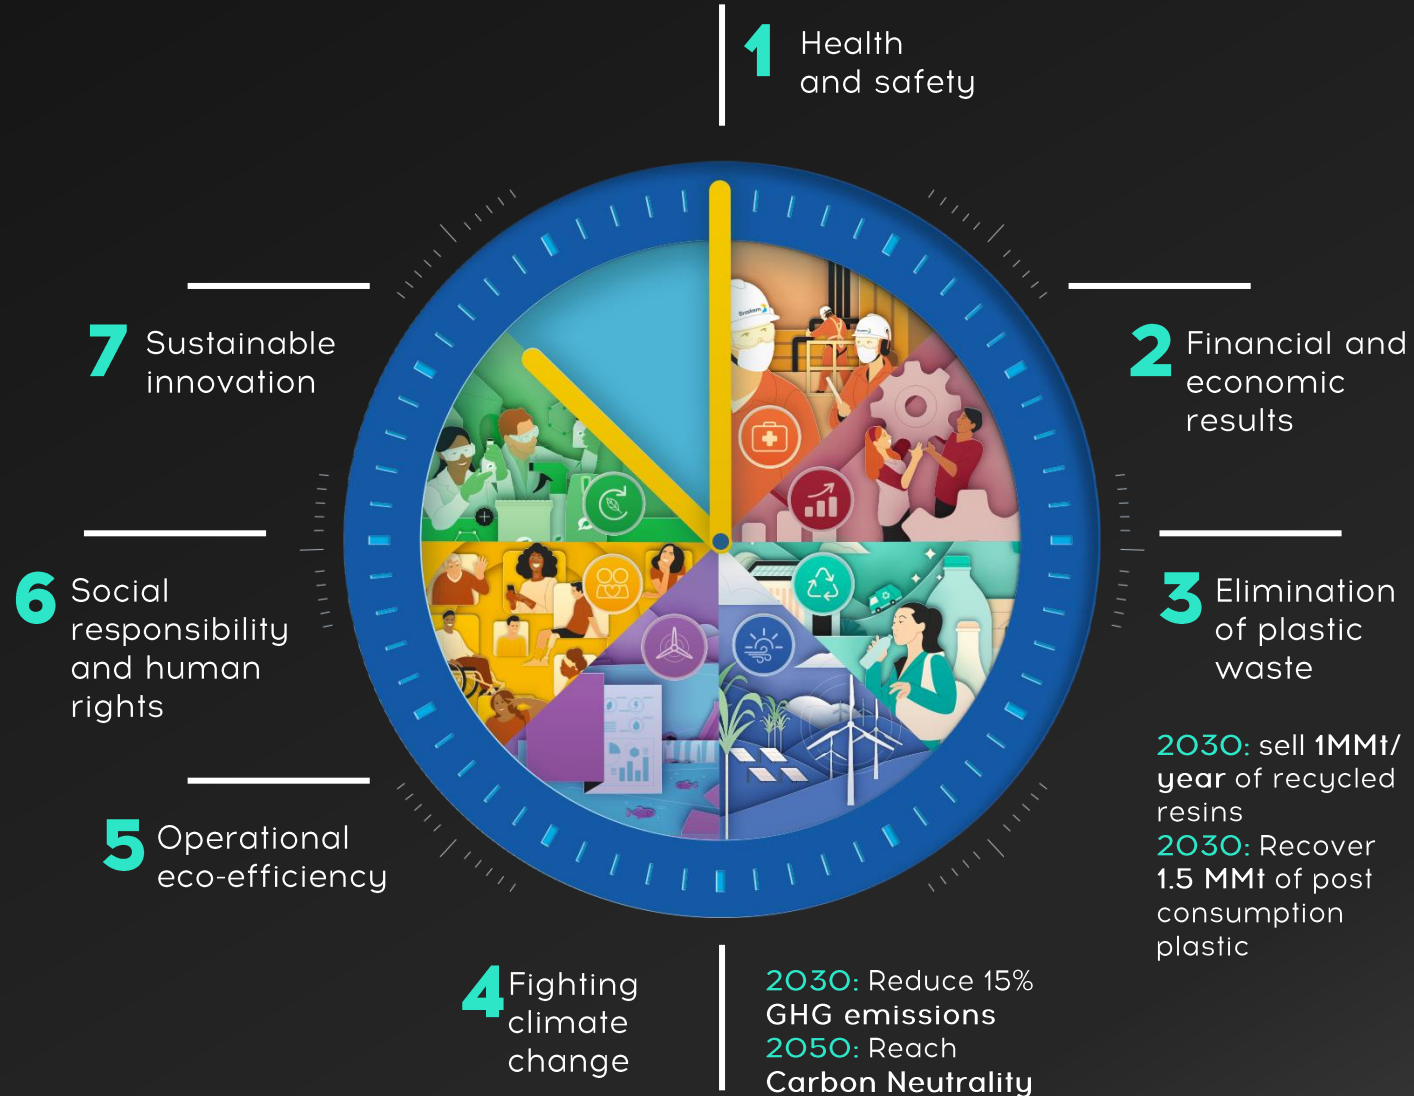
1 Health and safety

2 Financial and economic results

3 Elimination of plastic waste

2030: sell 1MMt/ year of recycled resins
2030: Recover 1.5 MMt of post consumption plastic

4 Fighting climate change

2030: Reduce 15% GHG emissions
2050: Reach Carbon Neutrality

5 Operational eco-efficiency

6 Social responsibility and human rights

7 Sustainable innovation

Braskem